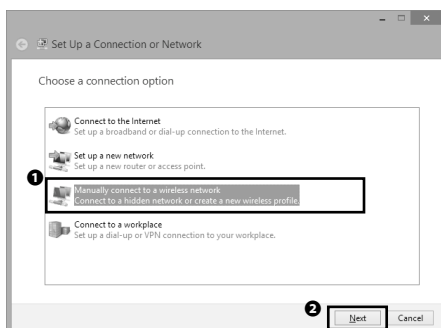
Set Up a Connection or Network

Choose a connection option

Connect to the Internet
Set up a broadband or dial-up connection to the Internet.

Set up a new network
Set up a new router or access point.

❶
Manually connect to a wireless network
Connect to a hidden network or create a new wireless profile.

Connect to a workplace
Set up a dial-up or VPN connection to your workplace.

❷
Next
Cancel